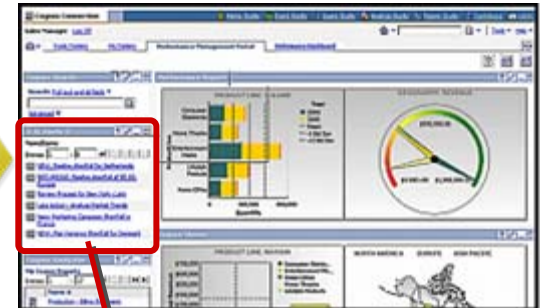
Cognos Connection
Sales Manager Log Off
Public Folders My Folders Performance Management Portal Performance Dashboard
PRODUCT LINE VOLUME
GEOGRAPHIC REVENUE
Camping Equipment
Mountaineering Equipment
Personal Accessories
Outdoor Protection
Golf Equipment
Quantity
$500,000
$1,000,000
$3,000,000
PRODUCT LINE REVENUE
NORTH AMERICA
EUROPE
ASIA PACIFIC
Search Full text and all fields
Advanced
Name